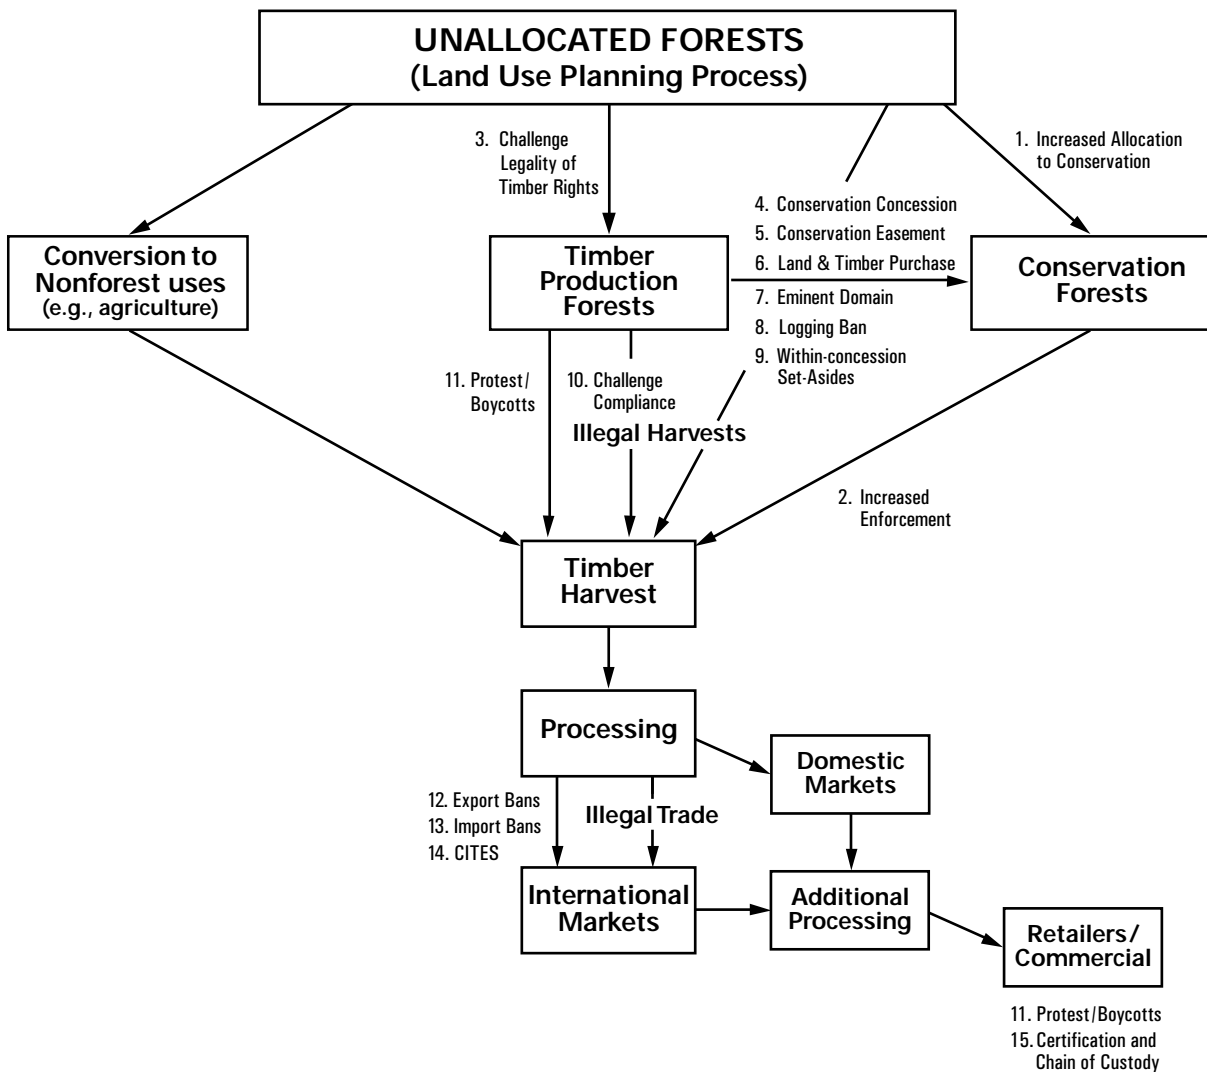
UNALLOCATED FORESTS
(Land Use Planning Process)

3. Challenge Legality of Timber Rights

1. Increased Allocation to Conservation

Conversion to Nonforest uses
(e.g., agriculture)

Timber Production Forests

4. Conservation Concession
5. Conservation Easement
6. Land & Timber Purchase
7. Eminent Domain
8. Logging Ban
9. Within-concession Set-Asides

Conservation Forests

11. Protest/ Boycotts

10. Challenge Compliance

Illegal Harvests

2. Increased Enforcement

Timber Harvest

Processing

Domestic Markets

12. Export Bans
13. Import Bans
14. CITES

Illegal Trade

International Markets

Additional Processing

Retailers/ Commercial

11. Protest/Boycotts
15. Certification and Chain of Custody